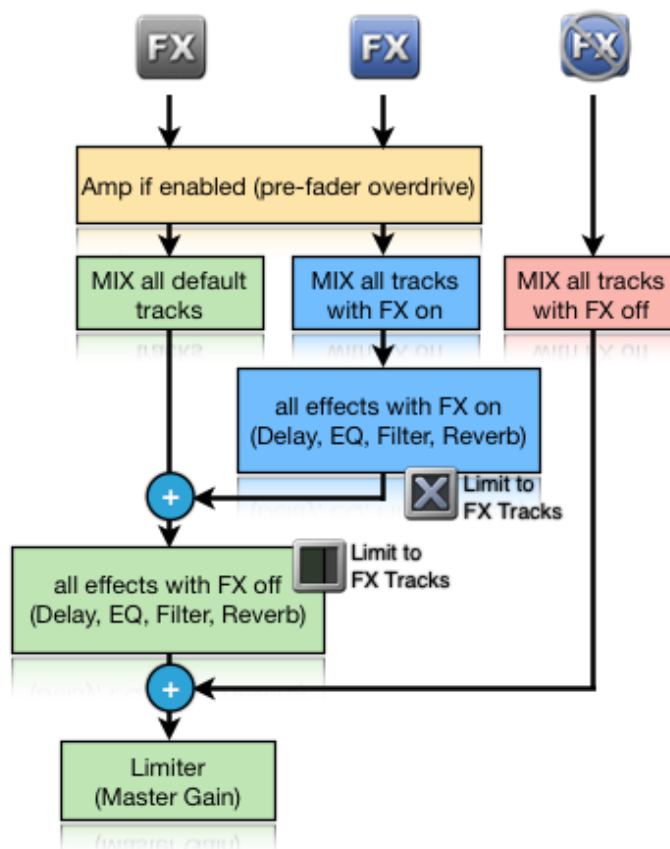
FX

FX

FX

Amp if enabled (pre-fader overdrive)

MIX all default tracks

MIX all tracks with FX on

MIX all tracks with FX off

all effects with FX on (Delay, EQ, Filter, Reverb)

+

Limit to FX Tracks

all effects with FX off (Delay, EQ, Filter, Reverb)

Limit to FX Tracks

+

Limiter (Master Gain)